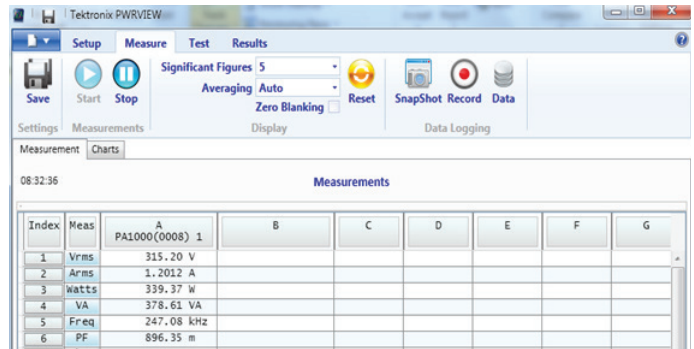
Tektronix PWRVIEW

Setup Measure Test Results

Save Start Stop Significant Figures 5 Averaging Auto Zero Blanking Reset SnapShot Record Data

Settings Measurements Display Data Logging

Measurement Charts

08:32:36

Measurements

| Index | Meas | A PA1000(0008) 1 | B | C | D | E | F | G |
|---|---|---|---|---|---|---|---|---|
| 1 | Vrms | 315.20 V | | | | | | |
| 2 | Arms | 1.2012 A | | | | | | |
| 3 | Watts | 339.37 W | | | | | | |
| 4 | VA | 378.61 VA | | | | | | |
| 5 | Freq | 247.08 kHz | | | | | | |
| 6 | PF | 896.35 m | | | | | | |